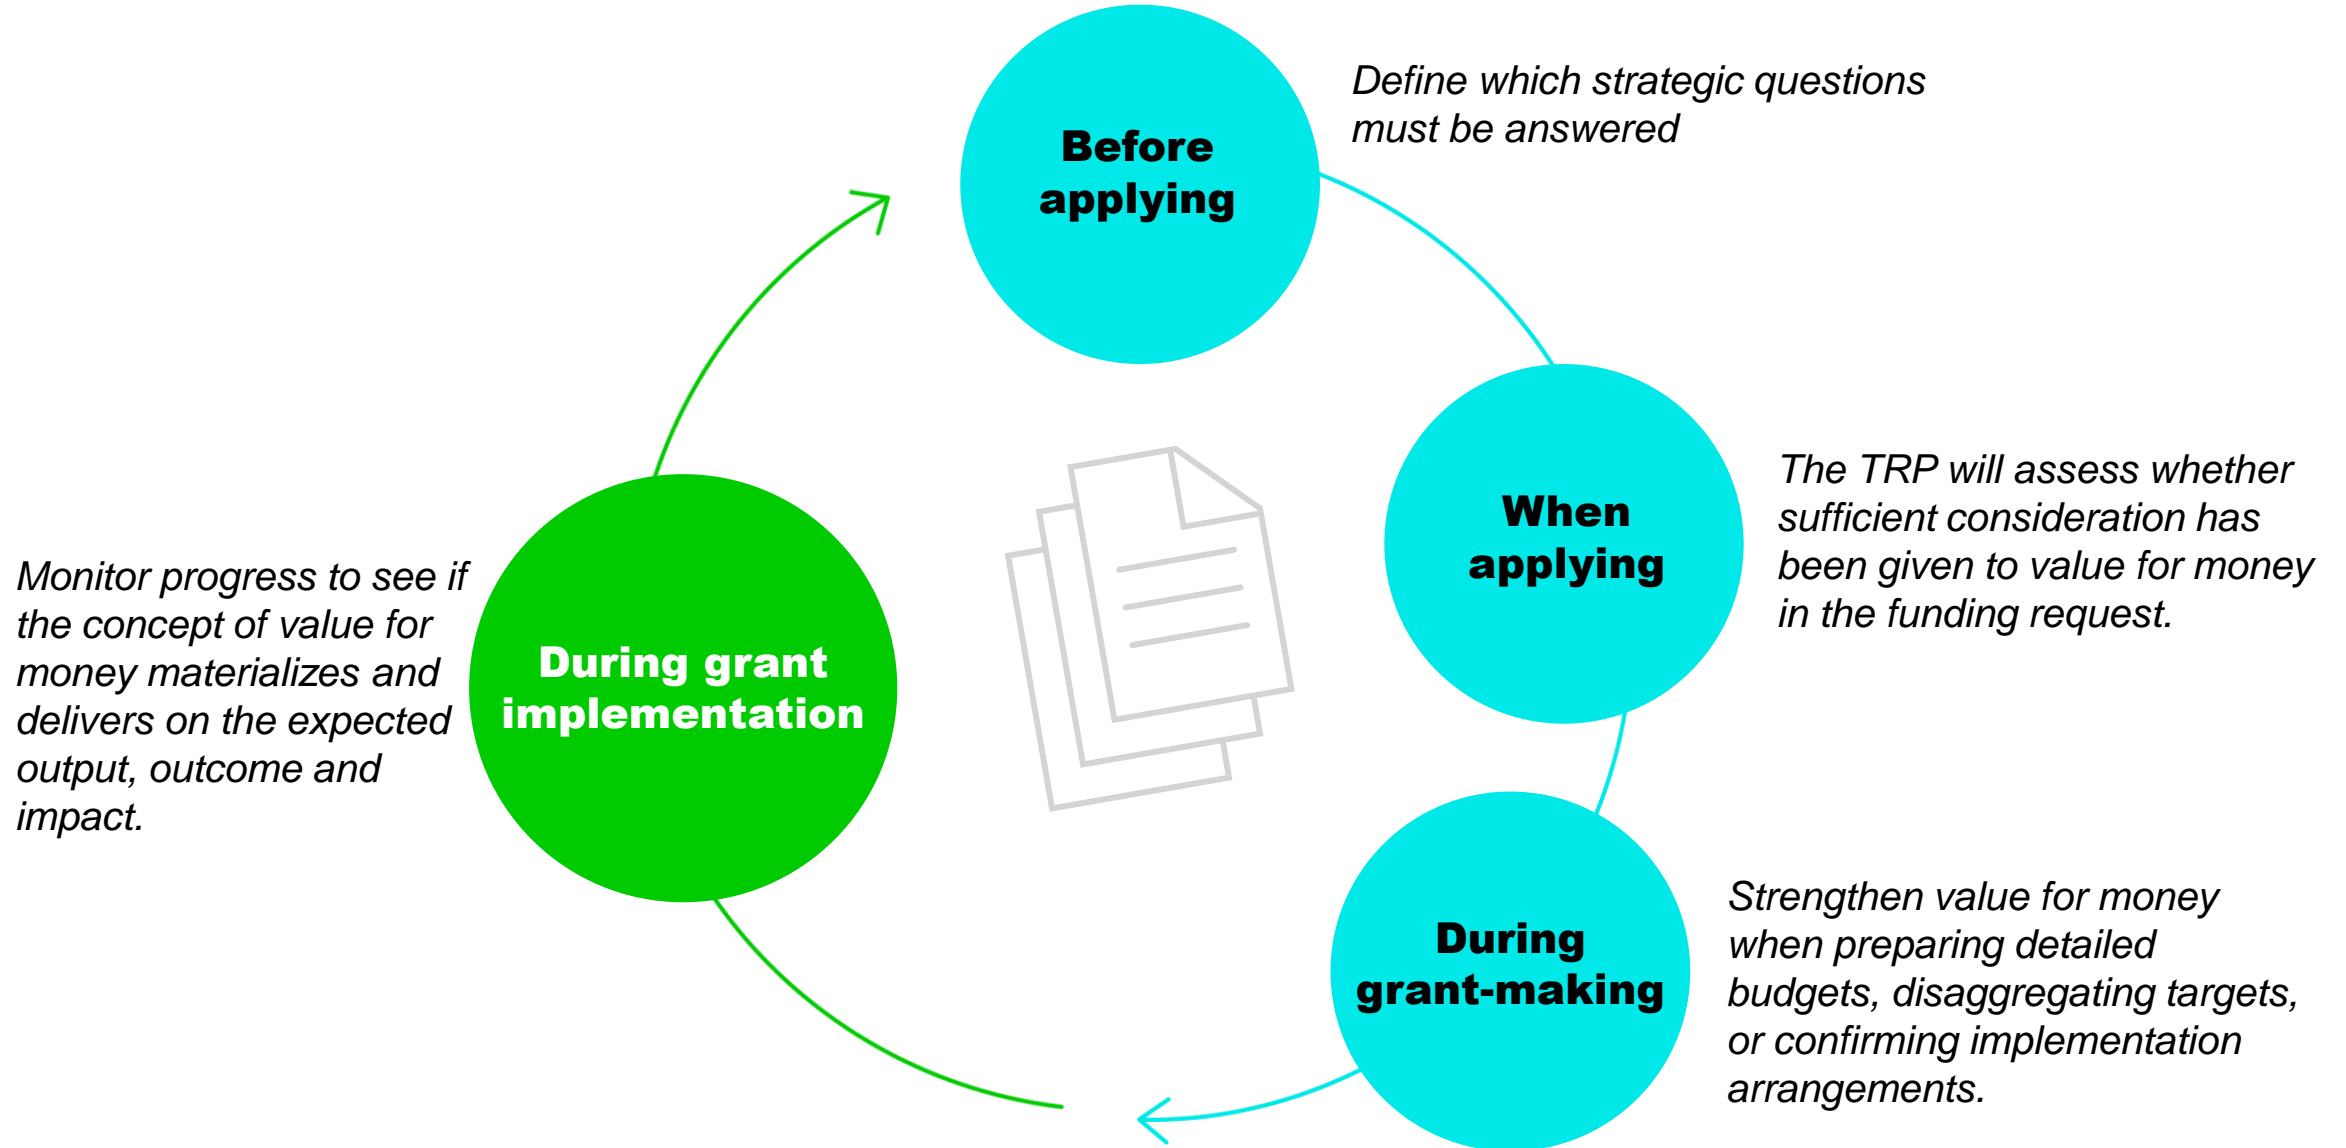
Before applying

Define which strategic questions must be answered

When applying

The TRP will assess whether sufficient consideration has been given to value for money in the funding request.

During grant-making

Strengthen value for money when preparing detailed budgets, disaggregating targets, or confirming implementation arrangements.

During grant implementation

Monitor progress to see if the concept of value for money materializes and delivers on the expected output, outcome and impact.